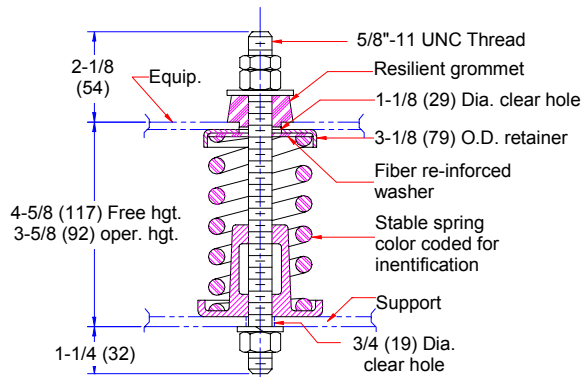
2-1/8
(54)

Equip.

5/8"-11 UNC Thread

Resilient grommet

1-1/8 (29) Dia. clear hole

3-1/8 (79) O.D. retainer

Fiber re-inforced washer

4-5/8 (117) Free hgt.
3-5/8 (92) oper. hgt.

Stable spring color coded for inentification

Support

1-1/4 (32)

3/4 (19) Dia. clear hole